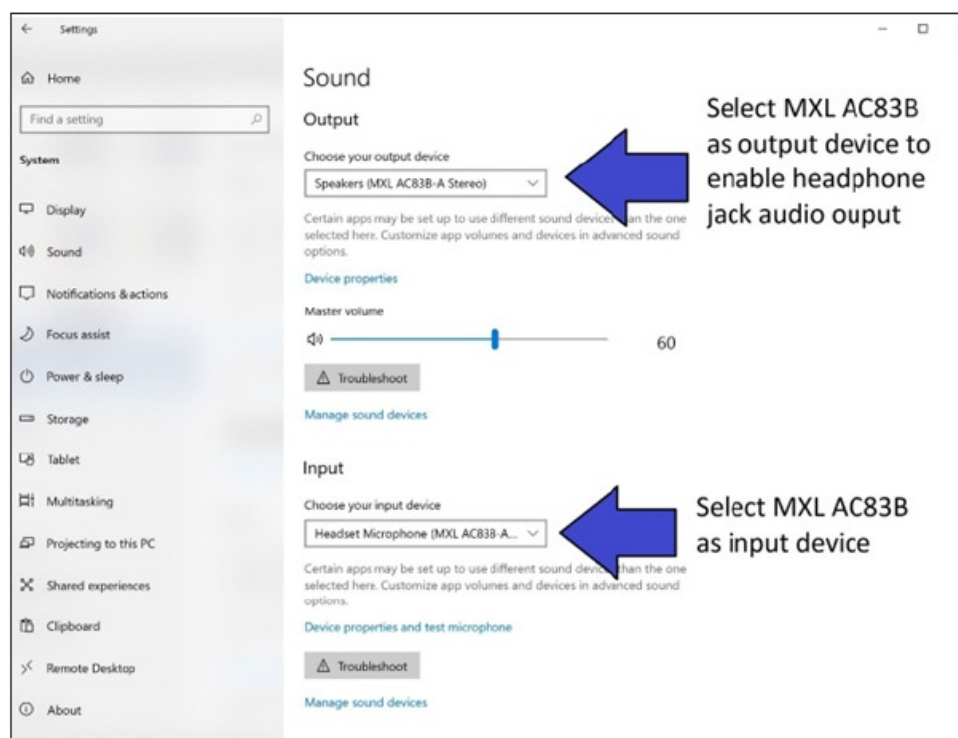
Settings

Home

Find a setting

System

Display

Sound

Notifications & actions

Focus assist

Power & sleep

Storage

Tablet

Multitasking

Projecting to this PC

Shared experiences

Clipboard

Remote Desktop

About

Sound

Output

Choose your output device

Speakers (MXL AC83B-A Stereo)

Certain apps may be set up to use different sound devices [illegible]an the one selected here. Customize app volumes and devices in advanced sound options.

Device properties

Master volume

60

Troubleshoot

Manage sound devices

Select MXL AC83B as output device to enable headphone jack audio ouput

Input

Choose your input device

Headset Microphone (MXL AC83B-A...

Certain apps may be set up to use different sound devic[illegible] than the one selected here. Customize app volumes and devices in advanced sound options.

Device properties and test microphone

Troubleshoot

Manage sound devices

Select MXL AC83B as input device